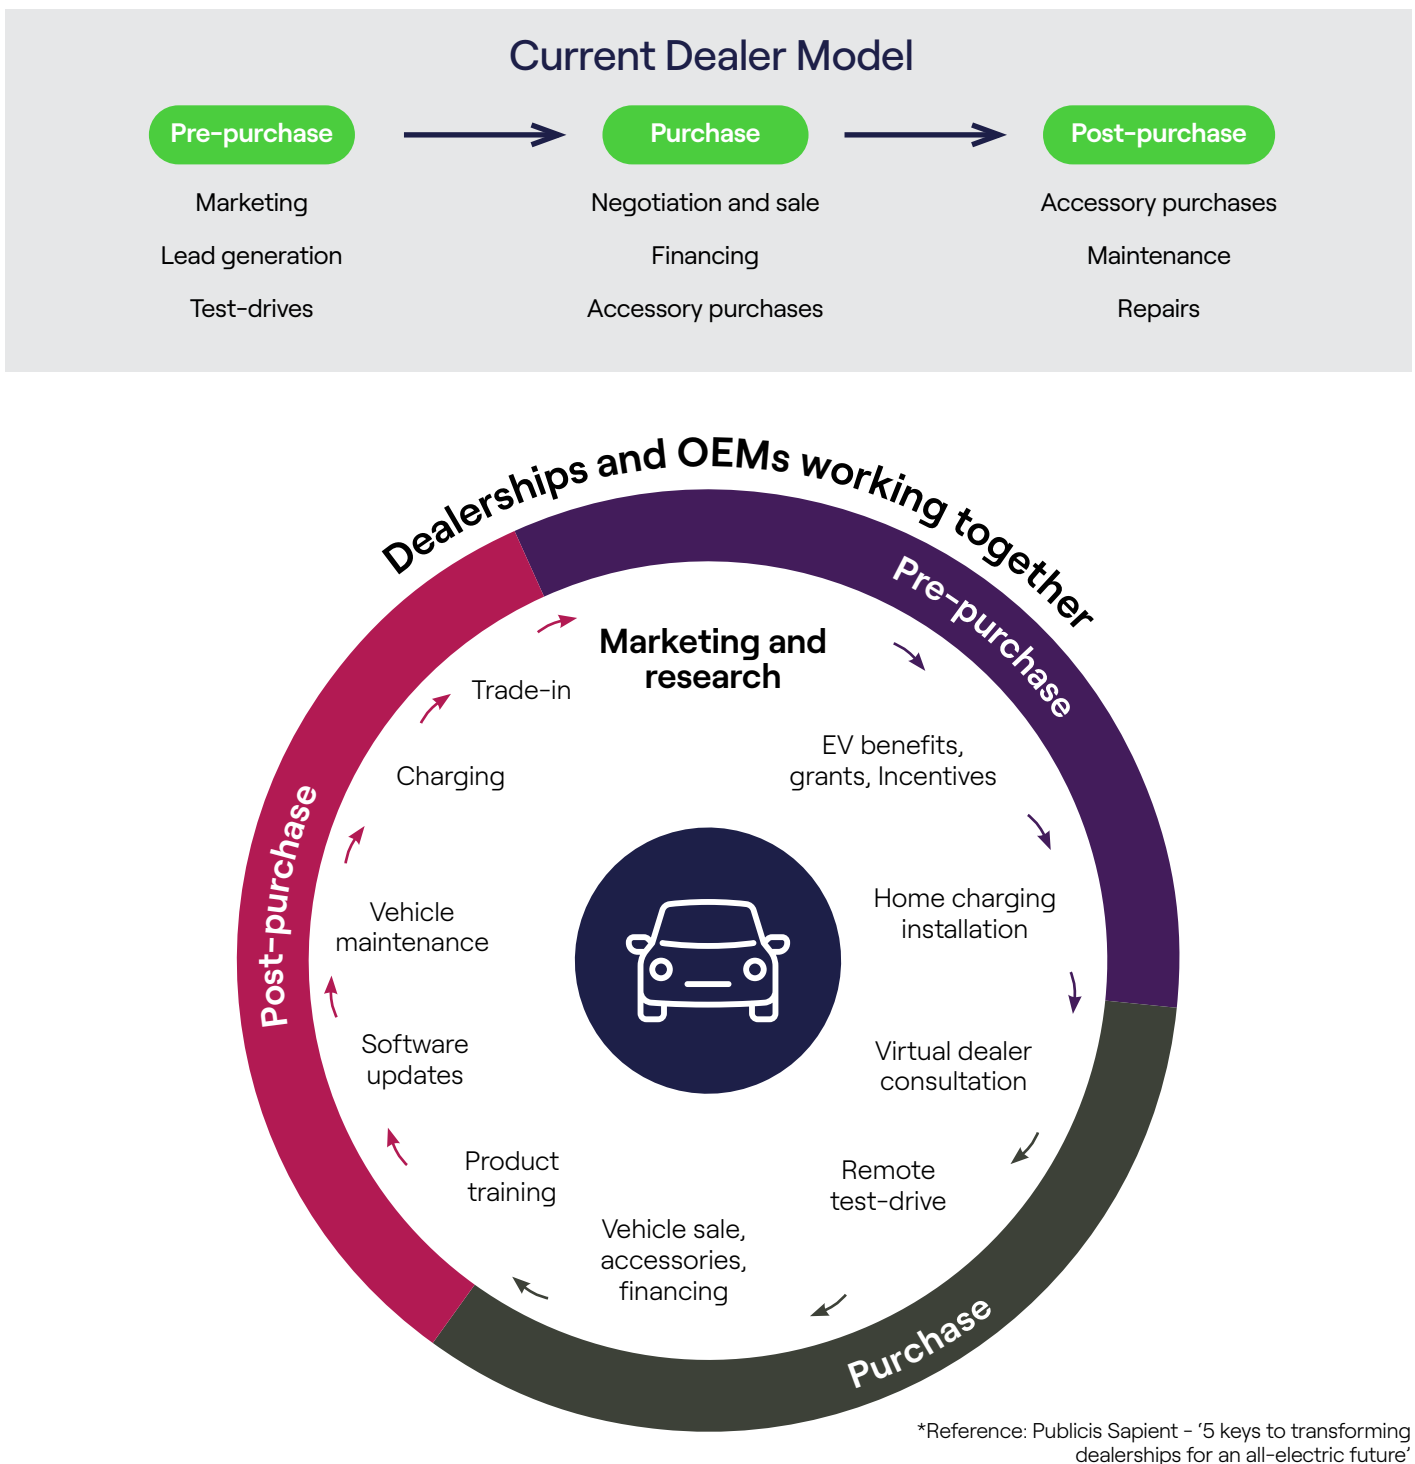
Current Dealer Model

Pre-purchase

Marketing

Lead generation

Test-drives

Purchase

Negotiation and sale

Financing

Accessory purchases

Post-purchase

Accessory purchases

Maintenance

Repairs

Dealerships and OEMs working together

Pre-purchase

Marketing and research

EV benefits, grants, Incentives

Home charging installation

Virtual dealer consultation

Purchase

Remote test-drive

Vehicle sale, accessories, financing

Product training

Post-purchase

Software updates

Vehicle maintenance

Charging

Trade-in

*Reference: Publicis Sapient - '5 keys to transforming dealerships for an all-electric future'